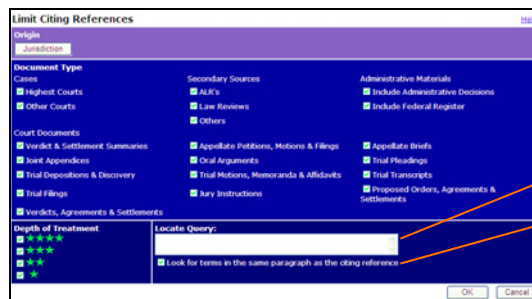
Limit Citing References

Hel

Origin

Jurisdiction

Document Type

Cases

Highest Courts

Other Courts

Secondary Sources

ALR's

Law Reviews

Others

Administrative Materials

Include Administrative Decisions

Include Federal Register

Court Documents

Verdict & Settlement Summaries

Joint Appendices

Trial Depositions & Discovery

Trial Filings

Verdicts, Agreements & Settlements

Appellate Petitions, Motions & Filings

Oral Arguments

Trial Motions, Memoranda & Affidavits

Jury Instructions

Appellate Briefs

Trial Pleadings

Trial Transcripts

Proposed Orders, Agreements & Settlements

Depth of Treatment

★★★★

★★★

★★

★

Locate Query:

Look for terms in the same paragraph as the citing reference

OK

Cancel